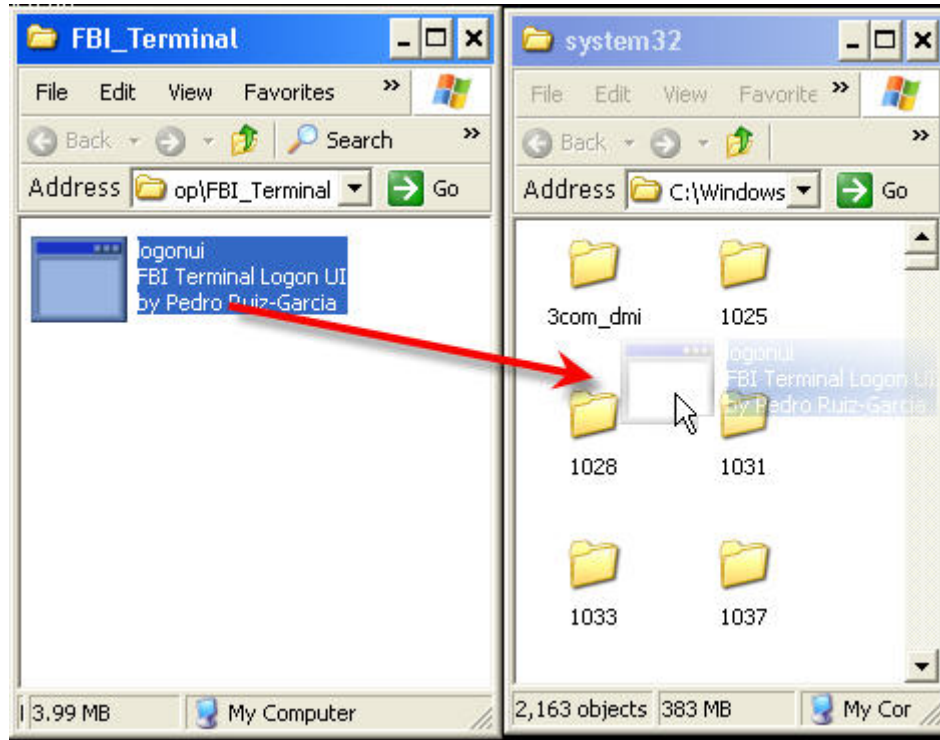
FBI_Terminal

File Edit View Favorites »

Back Search »

Address op\FBI_Terminal Go

logonui
FBI Terminal Logon UI
by Pedro Ruiz-Garcia

3.99 MB My Computer

system32

File Edit View Favorite »

Back »

Address C:\Windows Go

3com_dmi 1025

logonui
FBI Terminal Logon UI
by Pedro Ruiz-Garcia

1028 1031

1033 1037

2,163 objects 383 MB My Cor